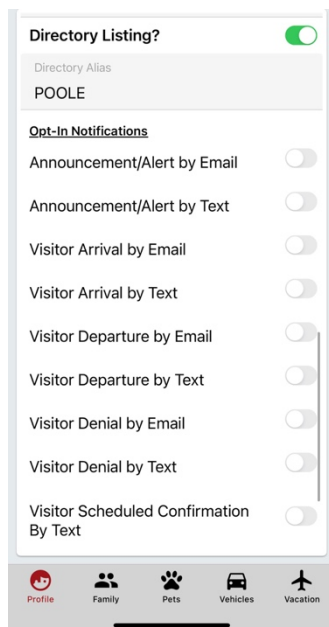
Directory Listing?

Directory Alias
POOLE

Opt-In Notifications

Announcement/Alert by Email

Announcement/Alert by Text

Visitor Arrival by Email

Visitor Arrival by Text

Visitor Departure by Email

Visitor Departure by Text

Visitor Denial by Email

Visitor Denial by Text

Visitor Scheduled Confirmation By Text

Profile Family Pets Vehicles Vacation